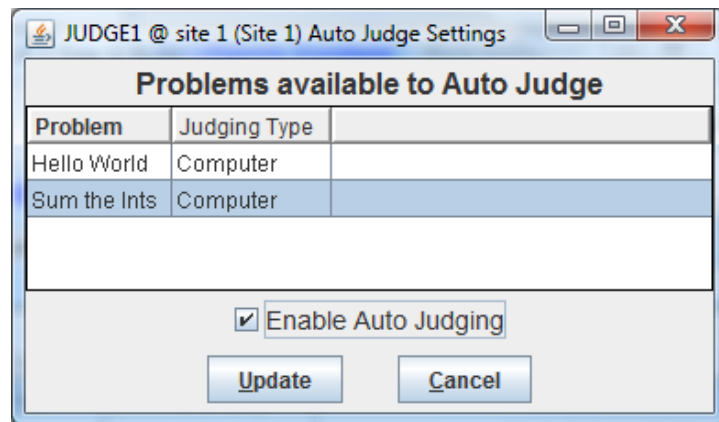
JUDGE1 @ site 1 (Site 1) Auto Judge Settings

Problems available to Auto Judge

| Problem | Judging Type | |
|---|---|---|
| Hello World | Computer | |
| Sum the Ints | Computer | |

☑ Enable Auto Judging

Update Cancel